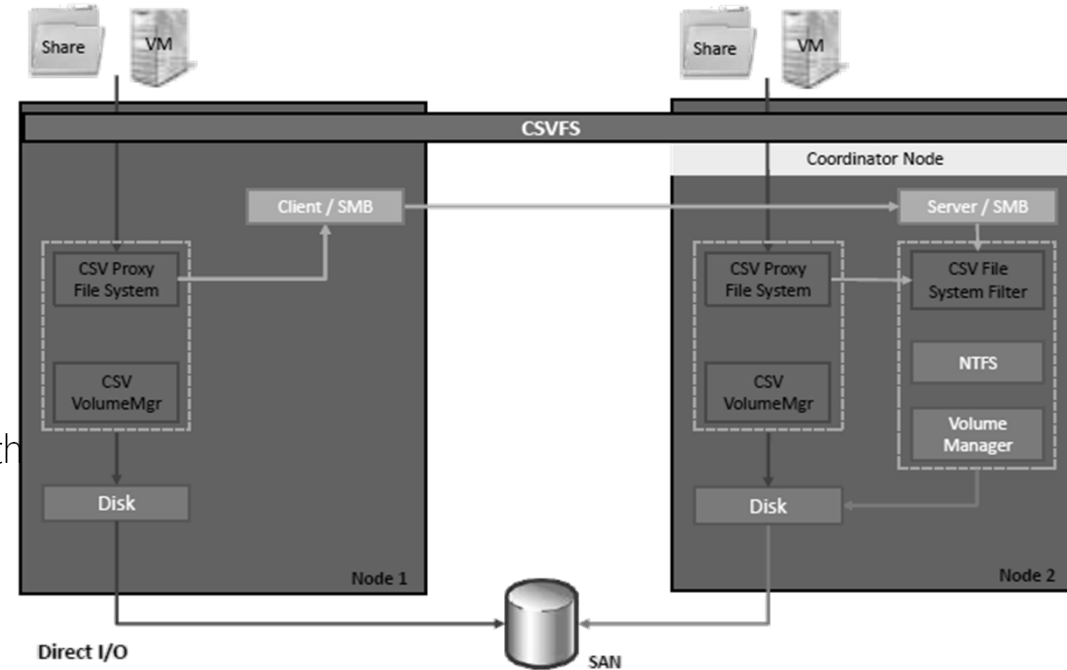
Share
VM
Share
VM
CSVFS
Coordinator Node
Client / SMB
Server / SMB
CSV Proxy File System
CSV VolumeMgr
CSV Proxy File System
CSV File System Filter
NTFS
CSV VolumeMgr
Volume Manager
th
Disk
Disk
Node 1
Node 2
Direct I/O
SAN